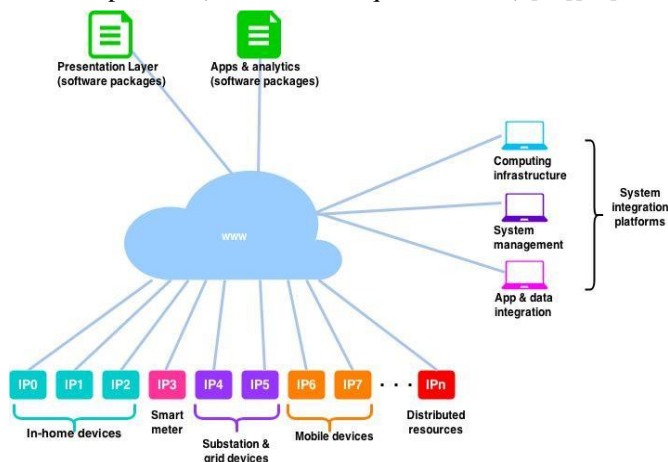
Presentation Layer
(software packages)

Apps & analytics
(software packages)

Computing infrastructure

System management

App & data integration

System integration platforms

www

IP0 IP1 IP2 IP3 IP4 IP5 IP6 IP7 · · · IPn

In-home devices

Smart meter

Substation & grid devices

Mobile devices

Distributed resources